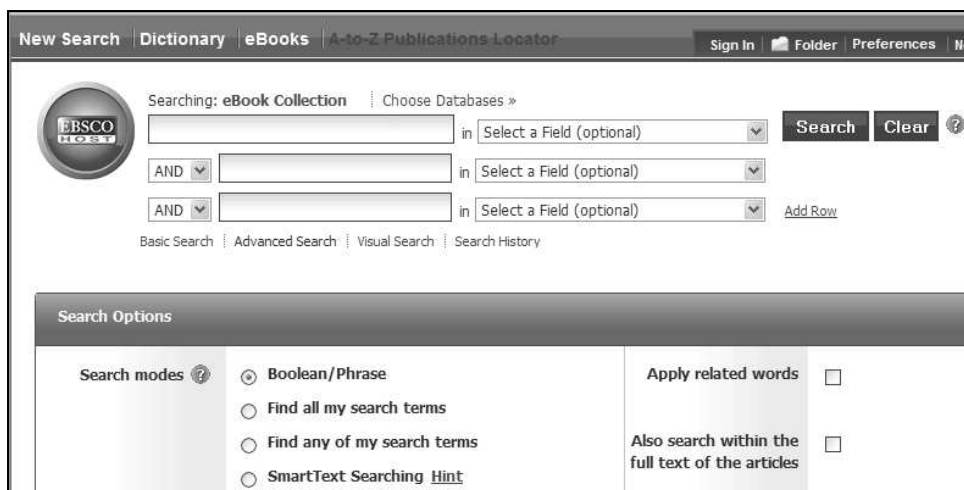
New Search | Dictionary | eBooks | A-to-Z Publications Locator

Sign In | Folder | Preferences | N

EBSCO HOST

Searching: eBook Collection | Choose Databases »

in Select a Field (optional)

Search Clear

AND in Select a Field (optional)

AND in Select a Field (optional) Add Row

Basic Search | Advanced Search | Visual Search | Search History

Search Options

Search modes

Boolean/Phrase

Find all my search terms

Find any of my search terms

SmartText Searching Hint

Apply related words

Also search within the full text of the articles